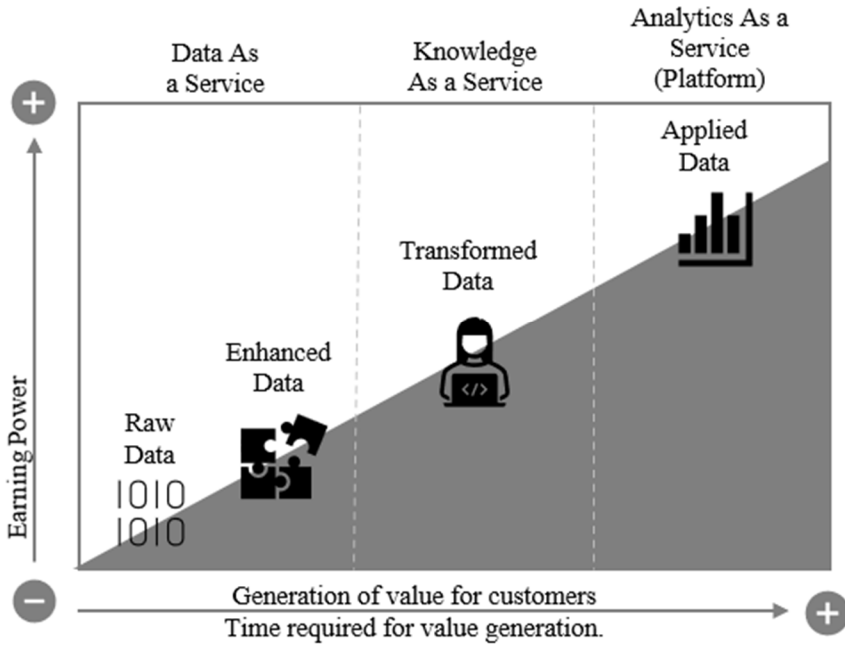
Data As a Service

Knowledge As a Service

Analytics As a Service (Platform)

+

Applied Data

Transformed Data

Enhanced Data

Raw Data

1010
1010

Earning Power

−

Generation of value for customers

Time required for value generation.

+